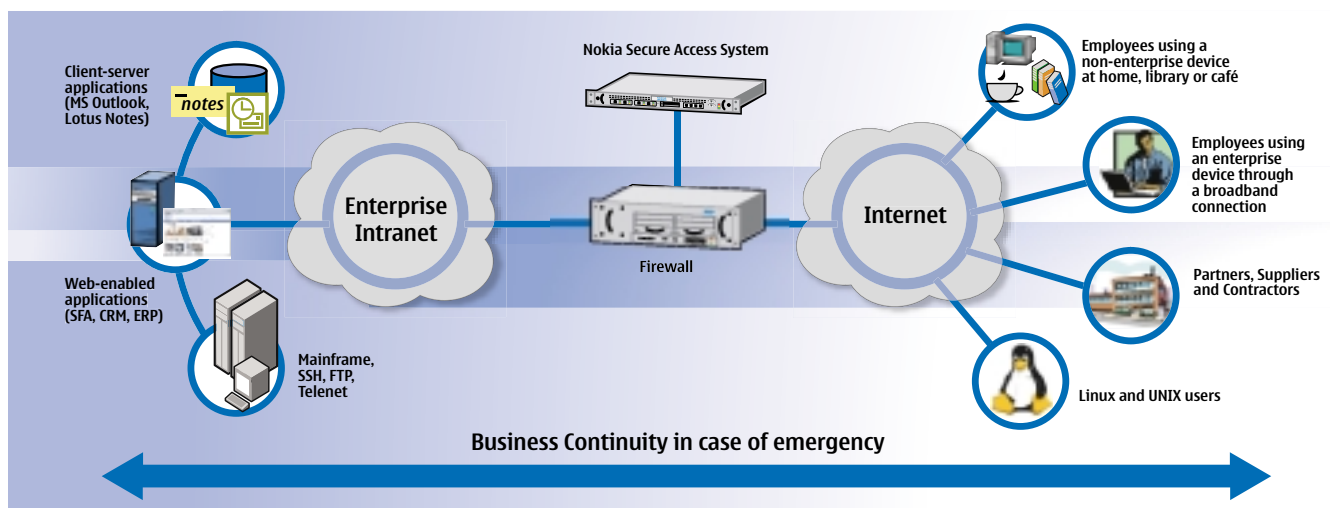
Client-server applications (MS Outlook, Lotus Notes)

notes

Web-enabled applications (SFA, CRM, ERP)

Mainframe, SSH, FTP, Telenet

Enterprise Intranet

Nokia Secure Access System

Firewall

Internet

Employees using a non-enterprise device at home, library or café

Employees using an enterprise device through a broadband connection

Partners, Suppliers and Contractors

Linux and UNIX users

Business Continuity in case of emergency